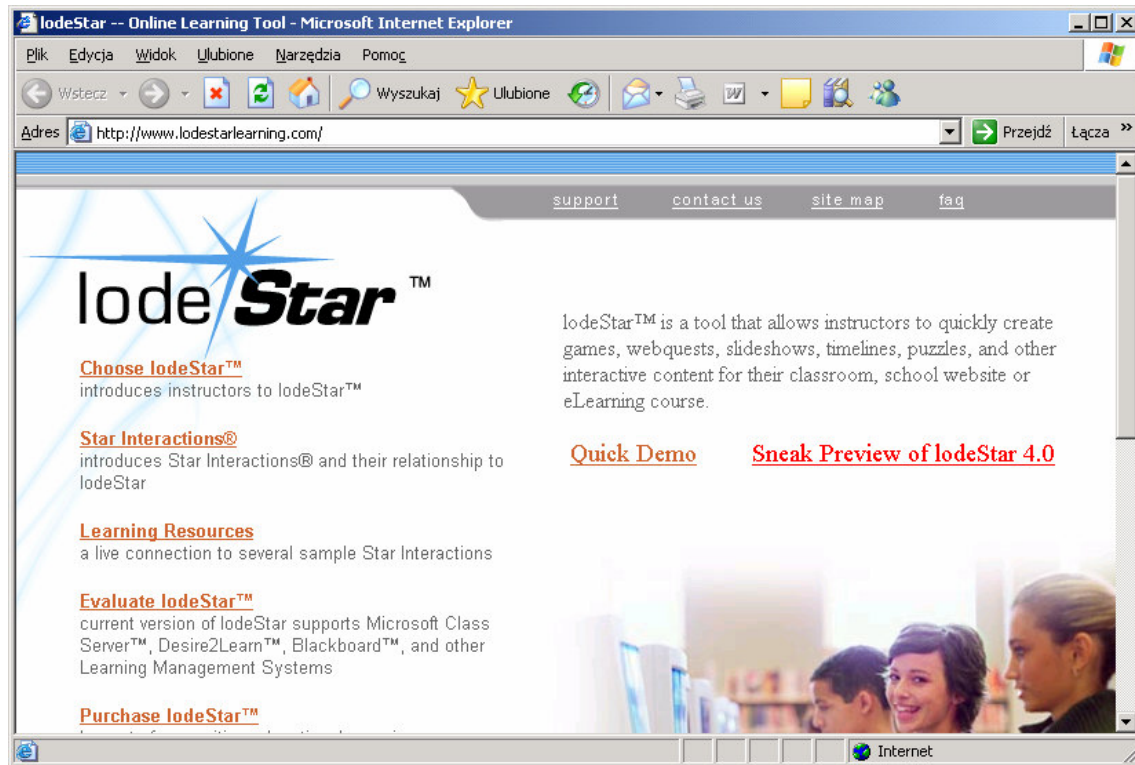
lodeStar -- Online Learning Tool - Microsoft Internet Explorer

Plik Edycja Widok Ulubione Narzędzia Pomoc

Wstecz Wyszukaj Ulubione

Adres http://www.lodestarlearning.com/ Przejdź Łącza

support contact us site map faq

lode Star ™

lodeStar™ is a tool that allows instructors to quickly create games, webquests, slideshows, timelines, puzzles, and other interactive content for their classroom, school website or eLearning course.

Quick Demo Sneak Preview of lodeStar 4.0

Choose lodeStar™
introduces instructors to lodeStar™

Star Interactions®
introduces Star Interactions® and their relationship to lodeStar

Learning Resources
a live connection to several sample Star Interactions

Evaluate lodeStar™
current version of lodeStar supports Microsoft Class Server™, Desire2Learn™, Blackboard™, and other Learning Management Systems

Purchase lodeStar™
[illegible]

Internet